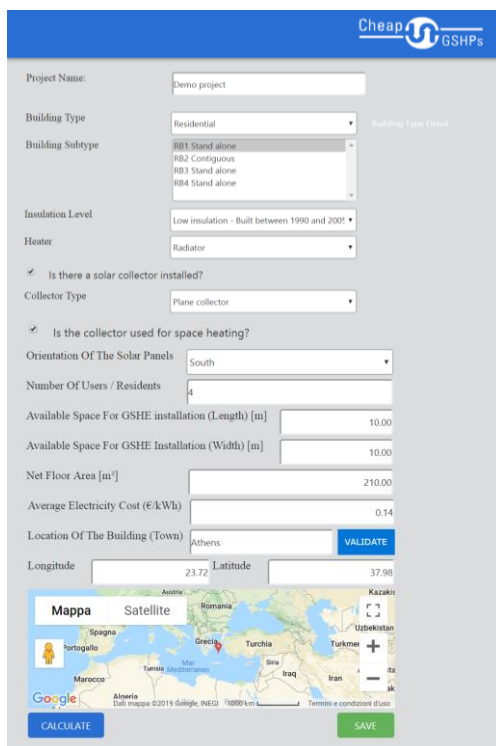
Cheap GSHPs

Project Name: Demo project

Building Type Residential

Building Type Detail

Building Subtype
RB1 Stand alone
RB2 Contiguous
RB3 Stand alone
RB4 Stand alone

Insulation Level Low insulation - Built between 1990 and 2005

Heater Radiator

Is there a solar collector installed?

Collector Type Plane collector

Is the collector used for space heating?

Orientation Of The Solar Panels South

Number Of Users / Residents 4

Available Space For GSHE installation (Length) [m] 10.00

Available Space For GSHE Installation (Width) [m] 10.00

Net Floor Area [m²] 210.00

Average Electricity Cost (€/kWh) 0.14

Location Of The Building (Town) Athens VALIDATE

Longitude 23.72 Latitude 37.98

Mappa Satellite

Austria Romania Kazakis Uzbekistan Spagna Portogallo Grecia Turchia Turkmen Siria Tunisia Mar Mediterraneo Iraq Iran Marocco Algeria

Google Dati mappa ©2019 Google, INEGI 1000 km Termini e condizioni d'uso

CALCULATE SAVE